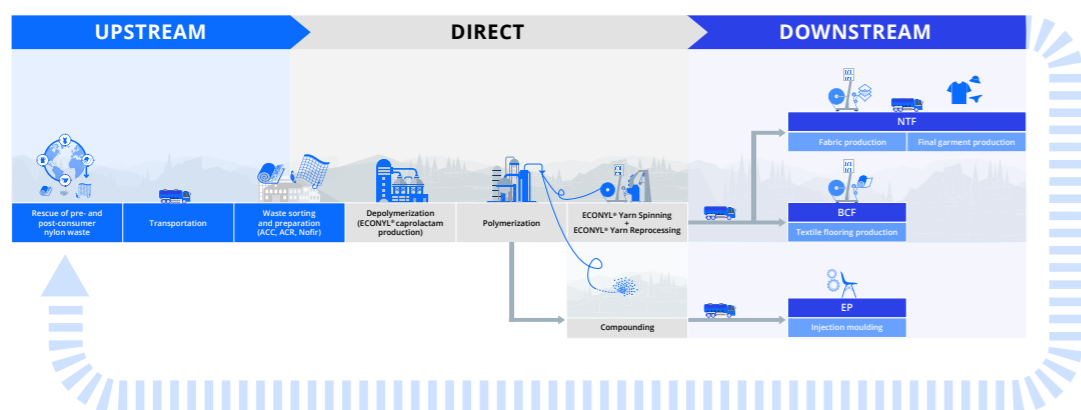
UPSTREAM

DIRECT

DOWNSTREAM

Rescue of pre- and post-consumer nylon waste

Transportation

Waste sorting and preparation (ACC, ACR, Nofir)

Depolymerization (ECONYL® caprolactam production)

Polymerization

ECONYL® Yarn Spinning + ECONYL® Yarn Reprocessing

Compounding

NTF

Fabric production

Final garment production

BCF

Textile flooring production

EP

Injection moulding